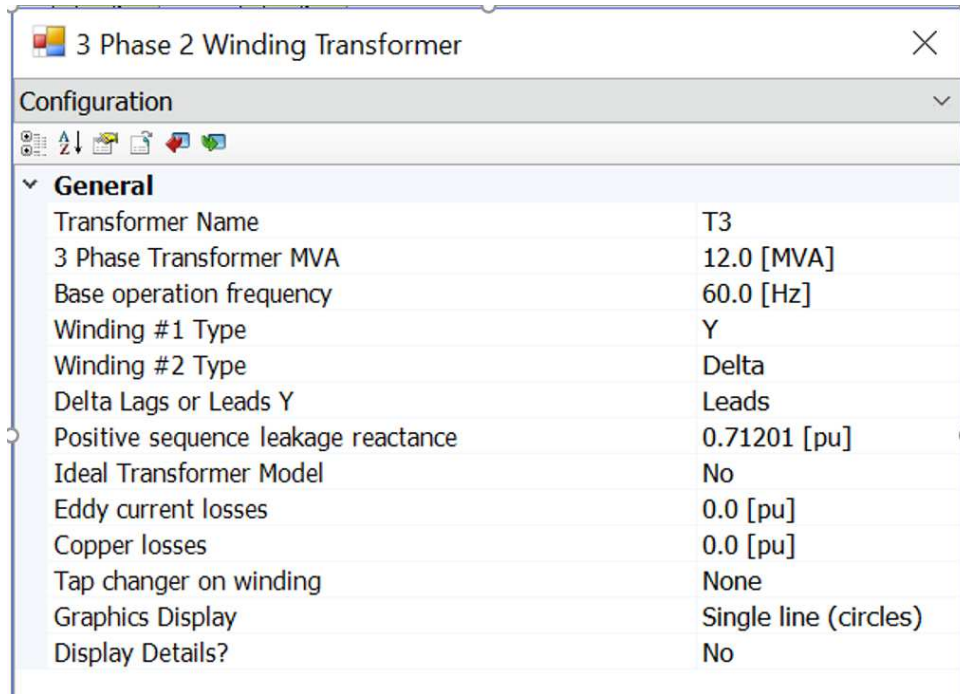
3 Phase 2 Winding Transformer

Configuration

General

| | |
|---|---|
| Transformer Name | T3 |
| 3 Phase Transformer MVA | 12.0 [MVA] |
| Base operation frequency | 60.0 [Hz] |
| Winding #1 Type | Y |
| Winding #2 Type | Delta |
| Delta Lags or Leads Y | Leads |
| Positive sequence leakage reactance | 0.71201 [pu] |
| Ideal Transformer Model | No |
| Eddy current losses | 0.0 [pu] |
| Copper losses | 0.0 [pu] |
| Tap changer on winding | None |
| Graphics Display | Single line (circles) |
| Display Details? | No |